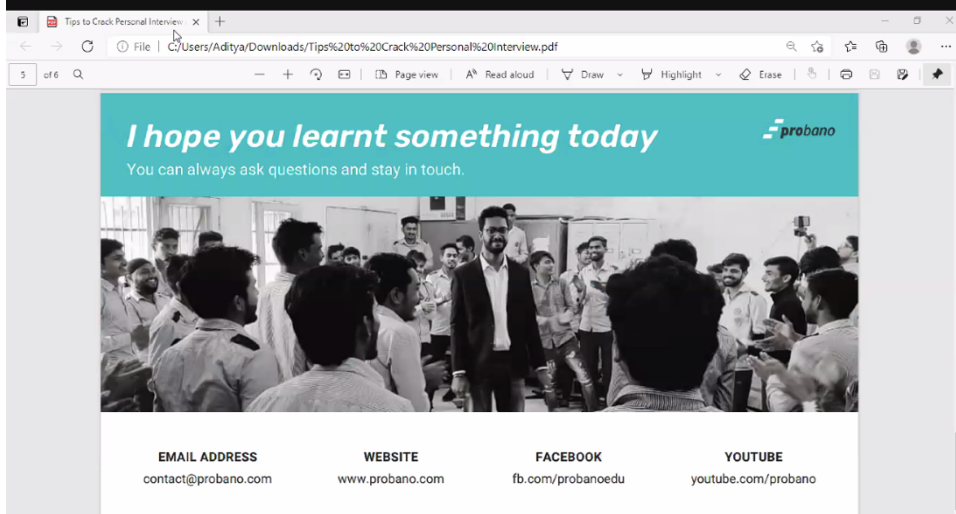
Tips to Crack Personal Interview ×

File | C:/Users/Aditya/Downloads/Tips%20to%20Crack%20Personal%20Interview.pdf

5 of 6 Page view Read aloud Draw Highlight Erase

I hope you learnt something today

probano

You can always ask questions and stay in touch.

| EMAIL ADDRESS | WEBSITE | FACEBOOK | YOUTUBE |
|---|---|---|---|
| contact@probano.com | www.probano.com | fb.com/probanoedu | youtube.com/probano |